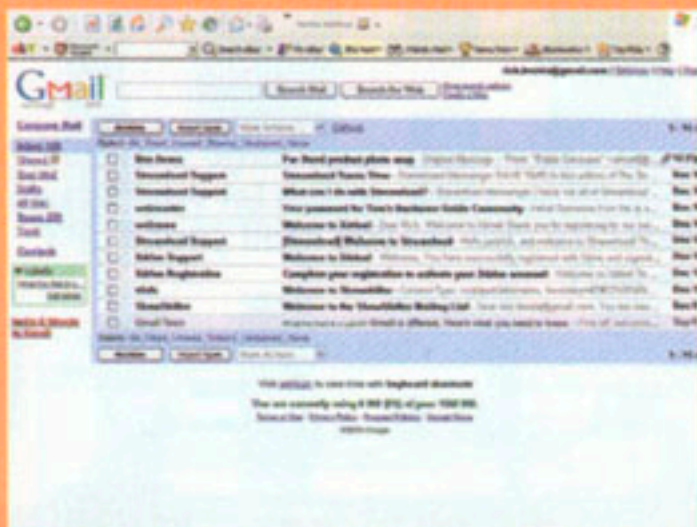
GMail

Search Mail

Search the Web

Compose Mail

Inbox

Contacts

Archive

Report Spam

More Actions

Refresh

| | | |
|---|---|---|
| | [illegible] | For Sand product photo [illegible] |
| | Streamload Support | Streamload Team Time |
| | Streamload Support | What can I do with Streamload? |
| | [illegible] | Your password for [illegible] |
| | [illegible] | Welcome to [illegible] |
| | Streamload Support | [Streamload] Welcome to Streamload |
| | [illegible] Support | Welcome to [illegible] |
| | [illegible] | Complete your registration to activate your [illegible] account |
| | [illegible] | Welcome to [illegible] |
| | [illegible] | Welcome to the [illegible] Mailing List |
| | Gmail Team | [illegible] |

Archive

Report Spam

More Actions

You are currently using 0 MB (0%) of your 1000 MB.

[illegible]